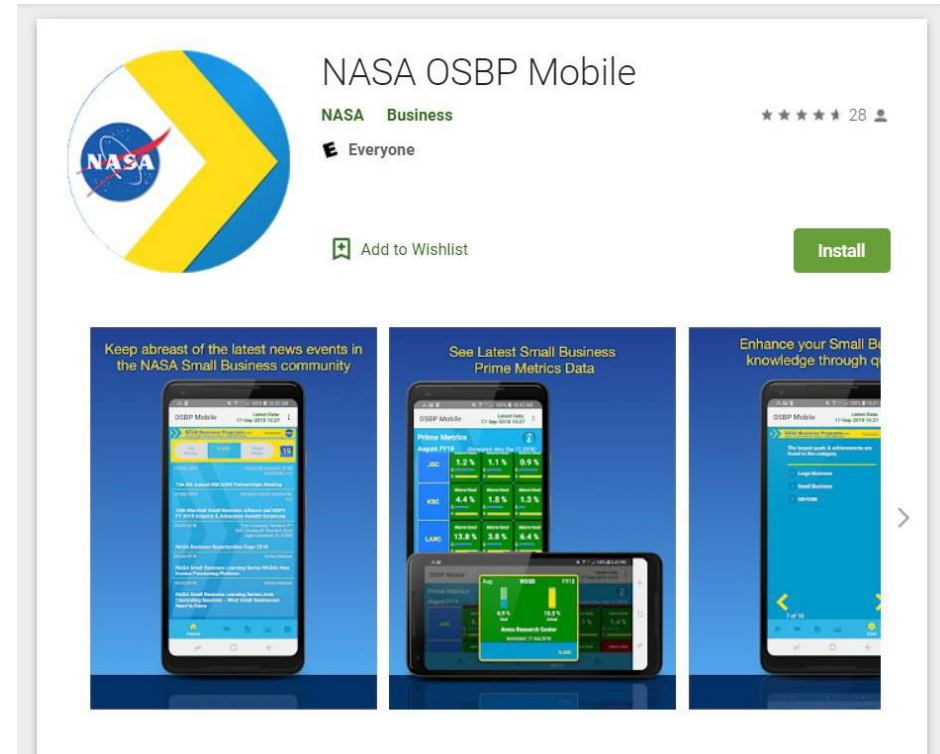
NASA

NASA OSBP Mobile

NASA Business

28

E Everyone

Add to Wishlist

Install

Keep abreast of the latest news events in the NASA Small Business community

OSBP Mobile

NASA Business Expo 2018

See Latest Small Business Prime Metrics Data

OSBP Mobile

Prime Metrics

JSC 1.2 % 1.1 % 0.9 %

KSC 4.4 % 1.8 % 1.3 %

LARC 13.8 % 3.8 % 6.4 %

OSBP Mobile

WOSB

6.9 %

15.2 %

Ames Research Center

CLOSE

Enhance your Small B knowledge through q

OSBP Mobile

Large Business

Small Business

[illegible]